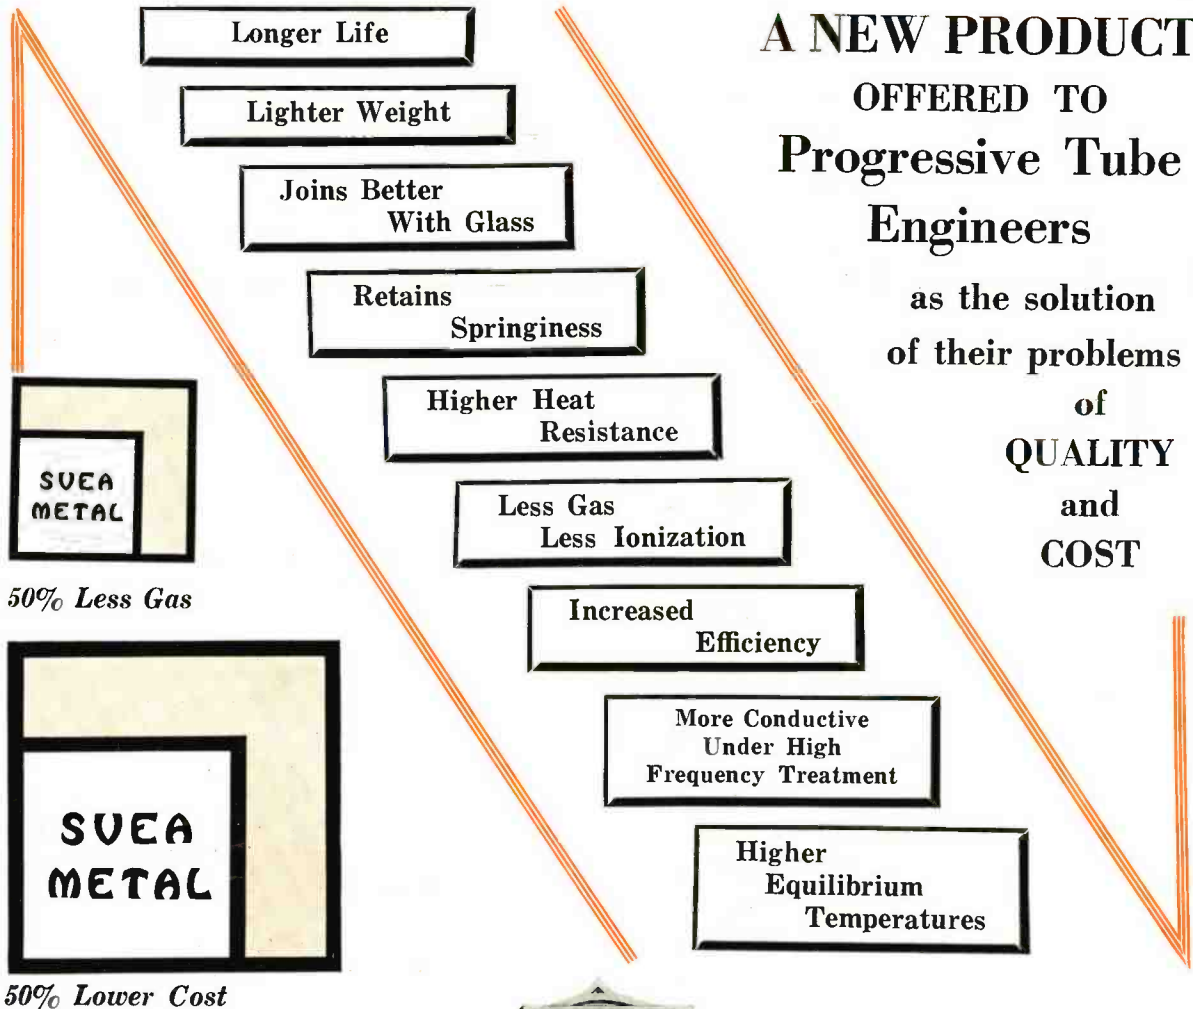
A NEW PRODUCT
OFFERED TO
Progressive Tube Engineers
as the solution of their problems of QUALITY and COST

Longer Life

Lighter Weight

Joins Better With Glass

Retains Springiness

Higher Heat Resistance

Less Gas Less Ionization

Increased Efficiency

More Conductive Under High Frequency Treatment

Higher Equilibrium Temperatures

SUEA METAL

50% Less Gas

SUEA METAL

50% Lower Cost